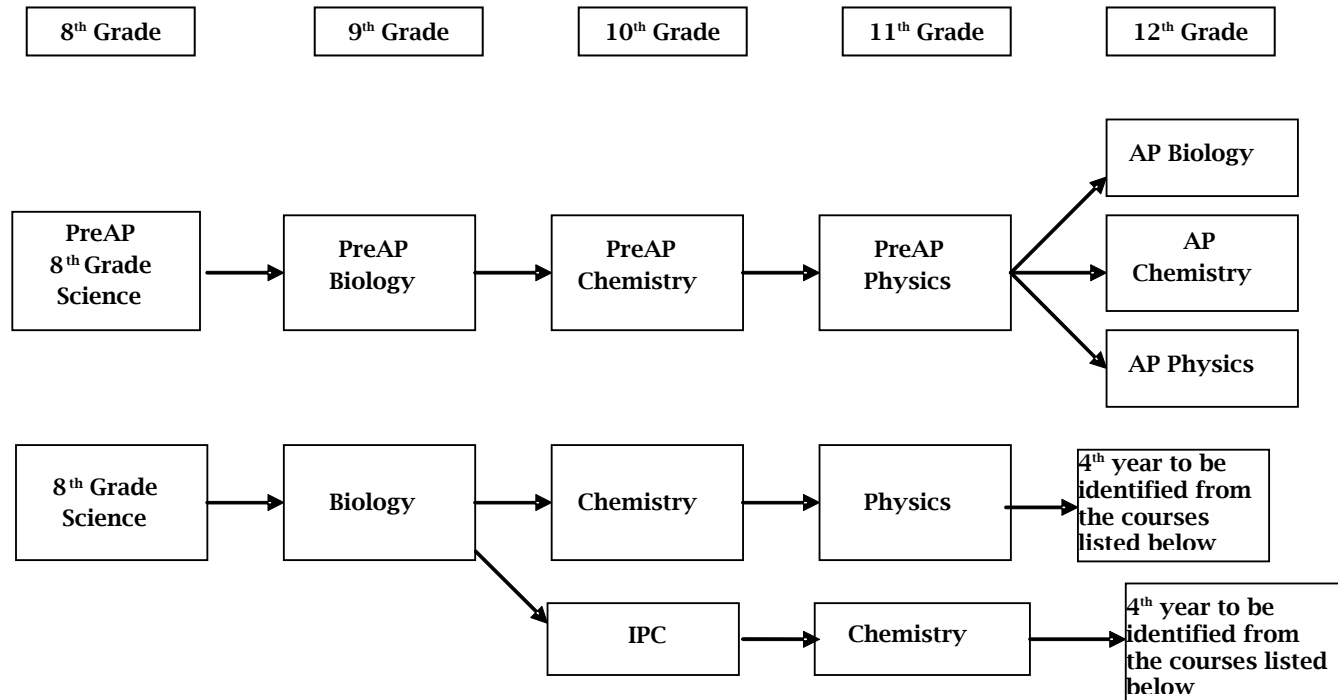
8$^{th}$ Grade

9$^{th}$ Grade

10$^{th}$ Grade

11$^{th}$ Grade

12$^{th}$ Grade

PreAP 8$^{th}$ Grade Science

PreAP Biology

PreAP Chemistry

PreAP Physics

AP Biology

AP Chemistry

AP Physics

8$^{th}$ Grade Science

Biology

Chemistry

Physics

4$^{th}$ year to be identified from the courses listed below

IPC

Chemistry

4$^{th}$ year to be identified from the courses listed below